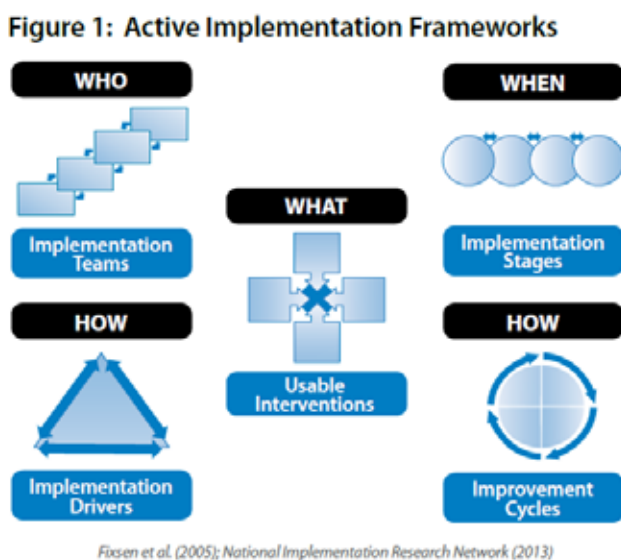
Figure 1: Active Implementation Frameworks

WHO

Implementation Teams

WHEN

Implementation Stages

WHAT

Usable Interventions

HOW

Implementation Drivers

HOW

Improvement Cycles

Fixsen et al. (2005); National Implementation Research Network (2013)